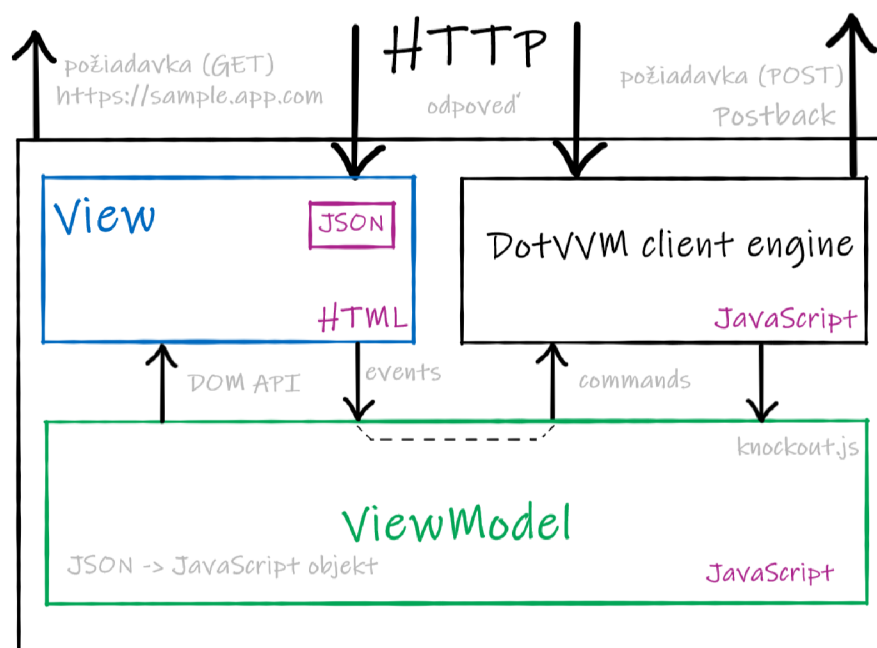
HTTP

požiadavka (GET)
https://sample.app.com

odpoveď

požiadavka (POST)
Postback

View

JSON

HTML

DotVVM client engine

JavaScript

DOM API

events

commands

knockout.js

ViewModel

JSON -> JavaScript objekt

JavaScript